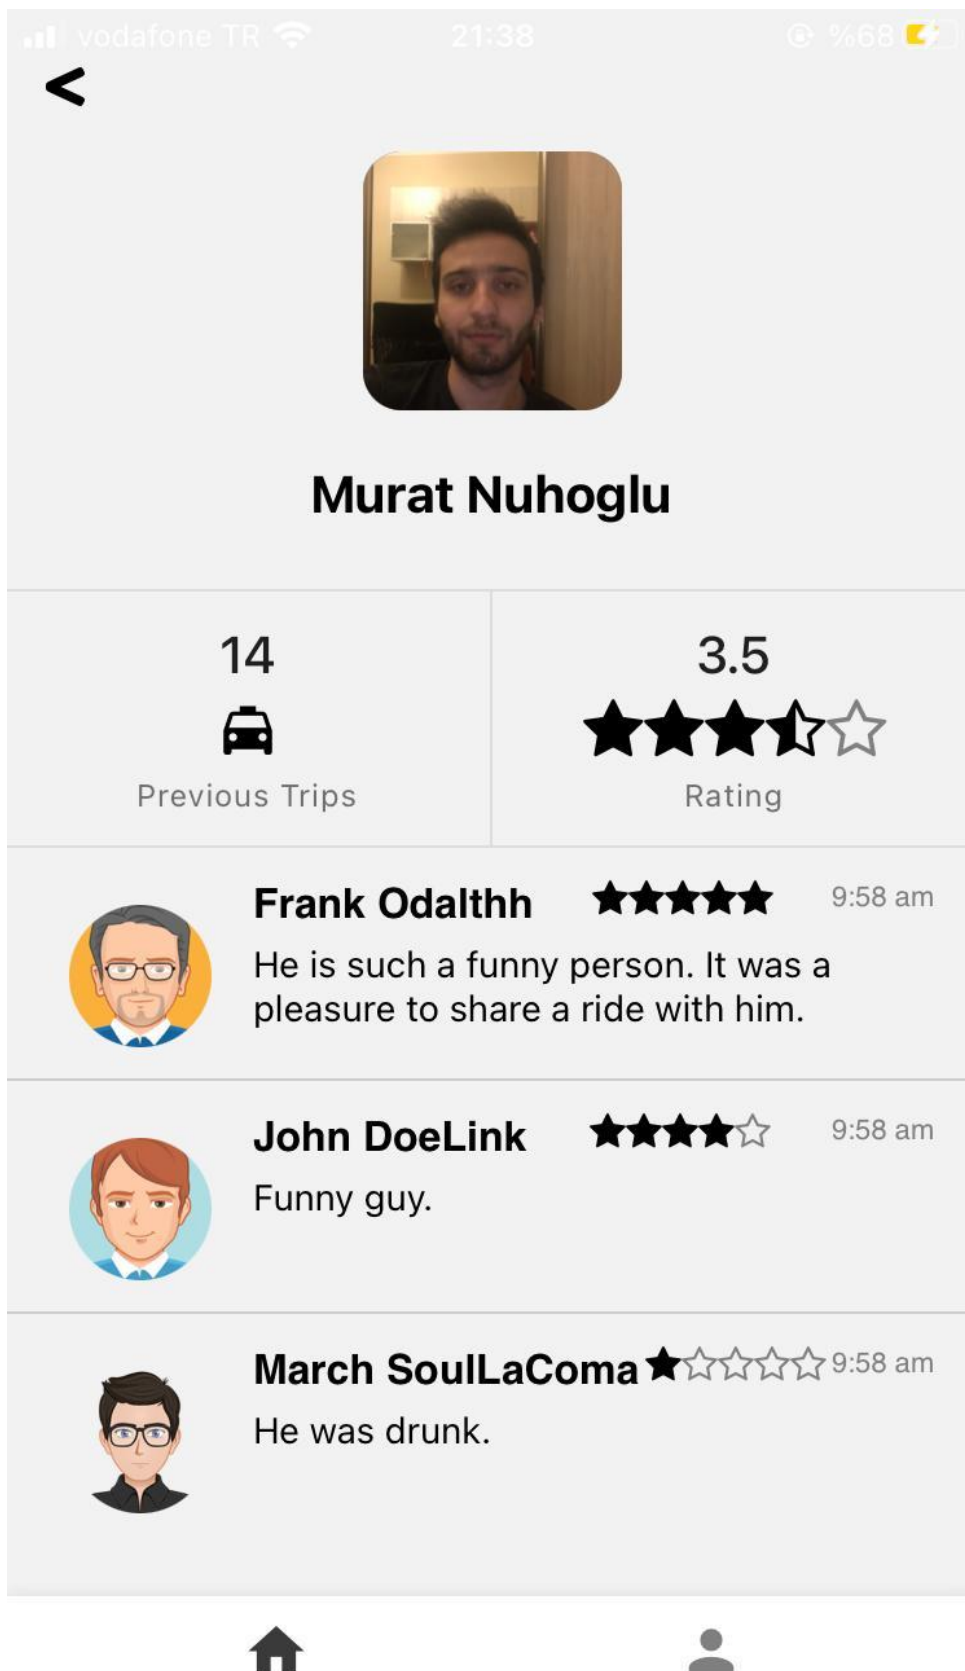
vodafone TR 21:38 %68

<

Murat Nuhoglu

14

Previous Trips

3.5

Rating

Frank Odalthh 9:58 am
He is such a funny person. It was a pleasure to share a ride with him.

John DoeLink 9:58 am
Funny guy.

March SoulLaComa 9:58 am
He was drunk.